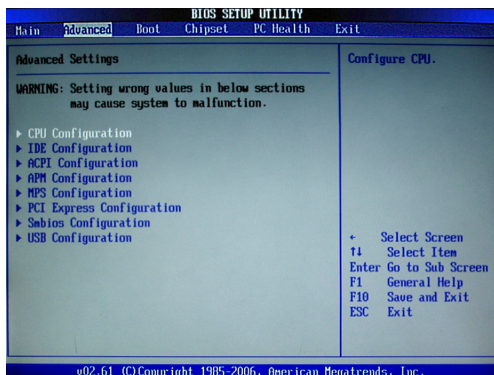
BIOS SETUP UTILITY
Main Advanced Boot Chipset PC Health Exit

Advanced Settings

WARNING: Setting wrong values in below sections may cause system to malfunction.

▶ CPU Configuration
▶ IDE Configuration
▶ ACPI Configuration
▶ APM Configuration
▶ MPS Configuration
▶ PCI Express Configuration
▶ Smbios Configuration
▶ USB Configuration

Configure CPU.

← Select Screen
↑↓ Select Item
Enter Go to Sub Screen
F1 General Help
F10 Save and Exit
ESC Exit

v02.61 (C)Copyright 1985-2006, American Megatrends, Inc.